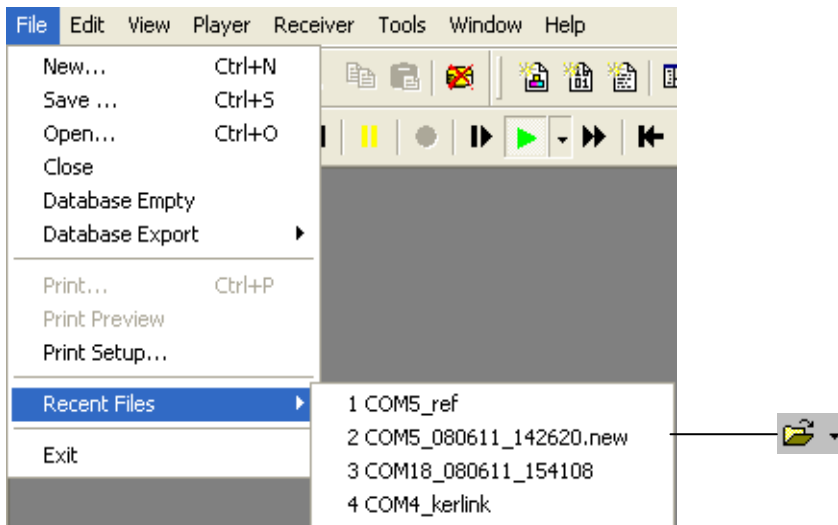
File Edit View Player Receiver Tools Window Help

New... Ctrl+N
Save ... Ctrl+S
Open... Ctrl+O
Close
Database Empty
Database Export

Print... Ctrl+P
Print Preview
Print Setup...

Recent Files

Exit

1 COM5_ref
2 COM5_080611_142620.new
3 COM18_080611_154108
4 COM4_kerlink